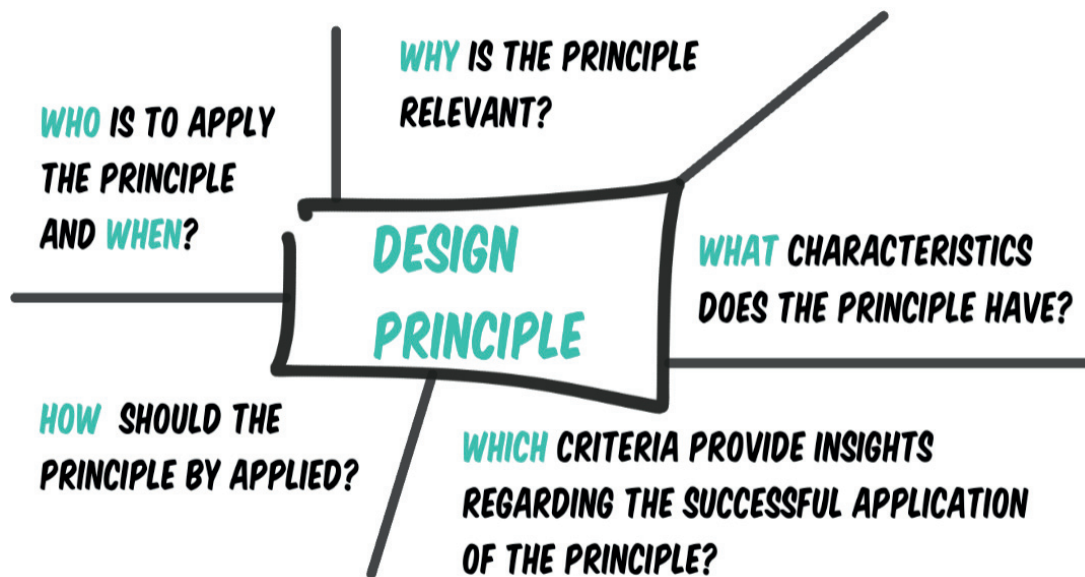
WHY IS THE PRINCIPLE RELEVANT?

WHO IS TO APPLY THE PRINCIPLE AND WHEN?

DESIGN PRINCIPLE

WHAT CHARACTERISTICS DOES THE PRINCIPLE HAVE?

HOW SHOULD THE PRINCIPLE BY APPLIED?

WHICH CRITERIA PROVIDE INSIGHTS REGARDING THE SUCCESSFUL APPLICATION OF THE PRINCIPLE?